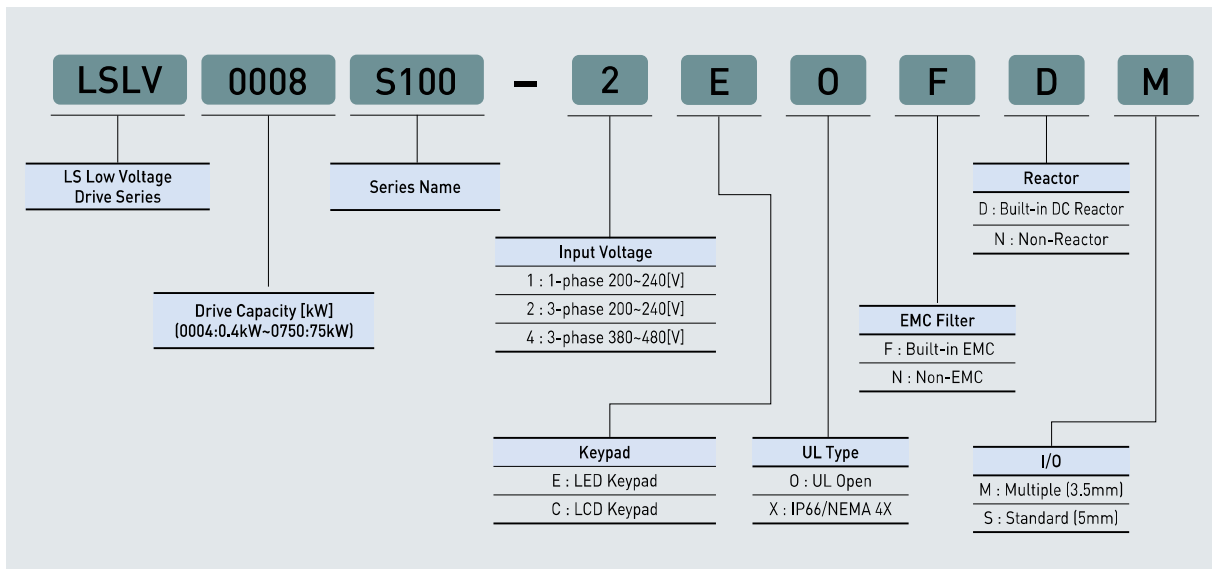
LSLV 0008 S100 – 2 E O F D M

LS Low Voltage Drive Series

Series Name

Drive Capacity [kW] (0004:0.4kW~0750:75kW)

Input Voltage
1 : 1-phase 200~240[V]
2 : 3-phase 200~240[V]
4 : 3-phase 380~480[V]

Keypad
E : LED Keypad
C : LCD Keypad

UL Type
O : UL Open
X : IP66/NEMA 4X

EMC Filter
F : Built-in EMC
N : Non-EMC

Reactor
D : Built-in DC Reactor
N : Non-Reactor

I/O
M : Multiple (3.5mm)
S : Standard (5mm)